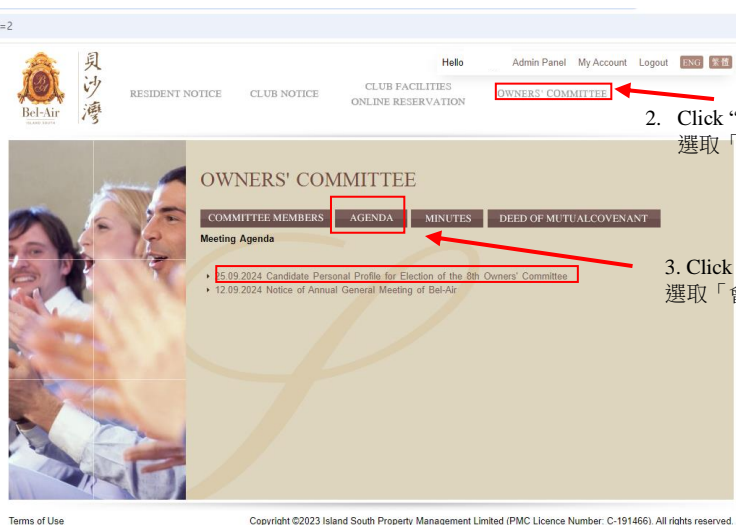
=2

Hello Admin Panel My Account Logout ENG 繁體

貝沙灣 Bel-Air ISLAND SOUTH

RESIDENT NOTICE CLUB NOTICE CLUB FACILITIES ONLINE RESERVATION OWNERS' COMMITTEE

2. Click "
選取「

OWNERS' COMMITTEE

COMMITTEE MEMBERS AGENDA MINUTES DEED OF MUTUALCOVENANT

Meeting Agenda

25.09.2024 Candidate Personal Profile for Election of the 8th Owners' Committee
12.09.2024 Notice of Annual General Meeting of Bel-Air

3. Click
選取「會

Terms of Use

Copyright ©2023 Island South Property Management Limited (PMC Licence Number: C-191466). All rights reserved.